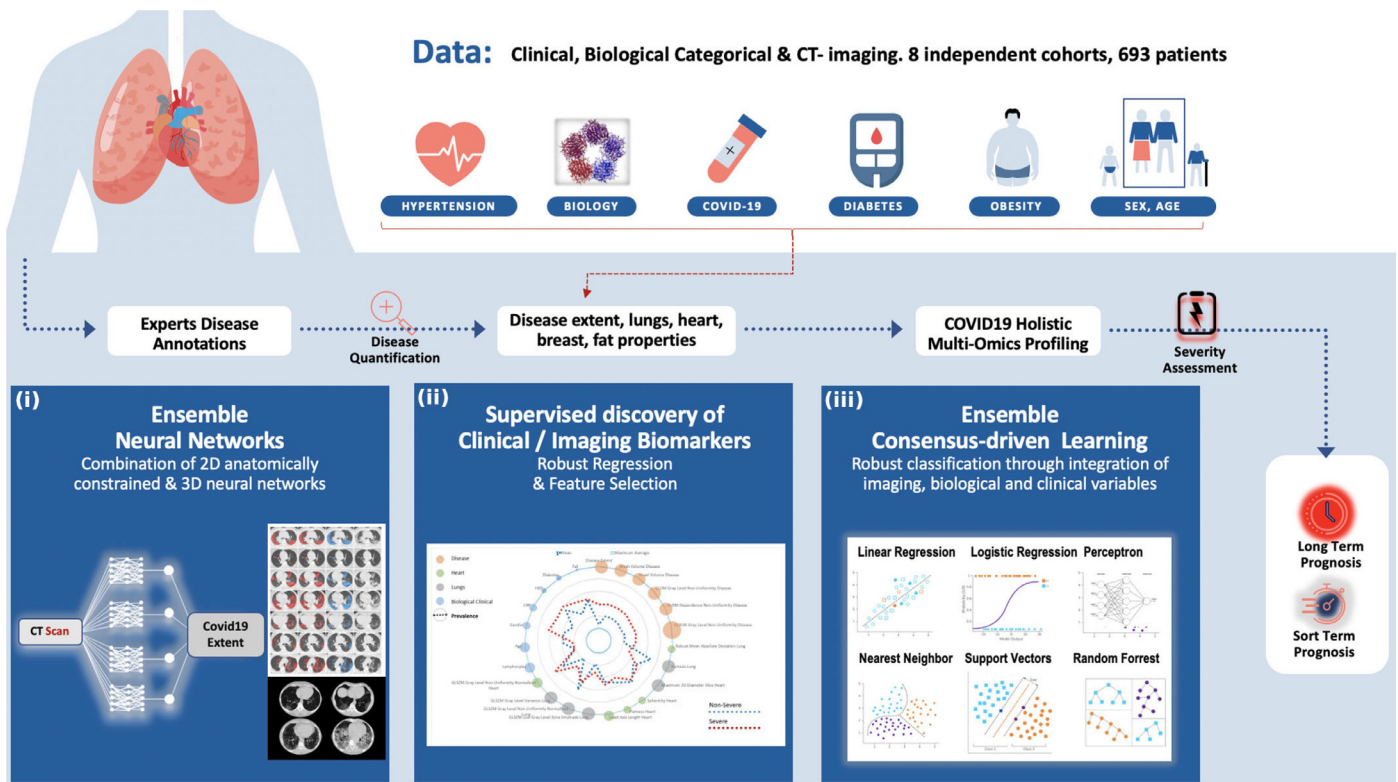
Data: Clinical, Biological Categorical & CT- imaging. 8 independent cohorts, 693 patients

HYPERTENSION
BIOLOGY
COVID-19
DIABETES
OBESITY
SEX, AGE

Experts Disease Annotations

Disease Quantification

Disease extent, lungs, heart, breast, fat properties

COVID19 Holistic Multi-Omics Profiling

Severity Assessment

(i)
Ensemble Neural Networks
Combination of 2D anatomically constrained & 3D neural networks

CT Scan
Covid19 Extent

(ii)
Supervised discovery of Clinical / Imaging Biomarkers
Robust Regression & Feature Selection

Disease
Heart
Lungs
Biological Clinical
Prevalence

Non-Severe
Severe

(iii)
Ensemble Consensus-driven Learning
Robust classification through integration of imaging, biological and clinical variables

Linear Regression
Logistic Regression
Perceptron
Nearest Neighbor
Support Vectors
Random Forrest

Long Term Prognosis

Sort Term Prognosis